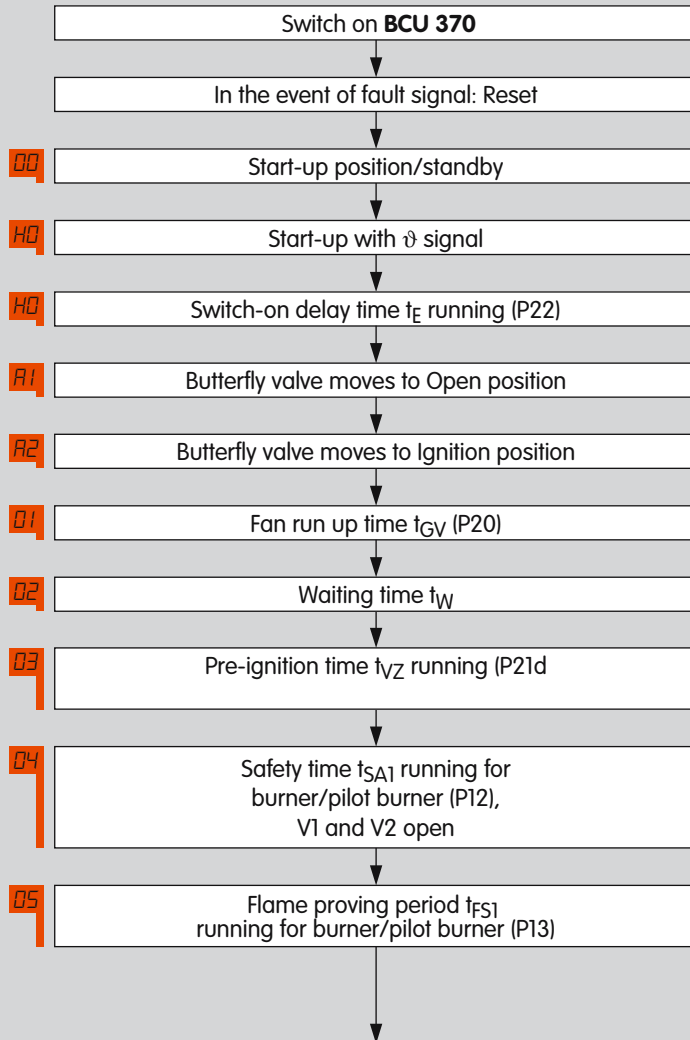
Switch on **BCU 370**

In the event of fault signal: Reset

00

Start-up position/standby

H0

Start-up with $\vartheta$ signal

H0

Switch-on delay time $t_E$ running (P22)

A1

Butterfly valve moves to Open position

A2

Butterfly valve moves to Ignition position

01

Fan run up time $t_{GV}$ (P20)

02

Waiting time $t_W$

03

Pre-ignition time $t_{VZ}$ running (P21d

04

Safety time $t_{SA1}$ running for burner/pilot burner (P12), V1 and V2 open

05

Flame proving period $t_{FS1}$ running for burner/pilot burner (P13)